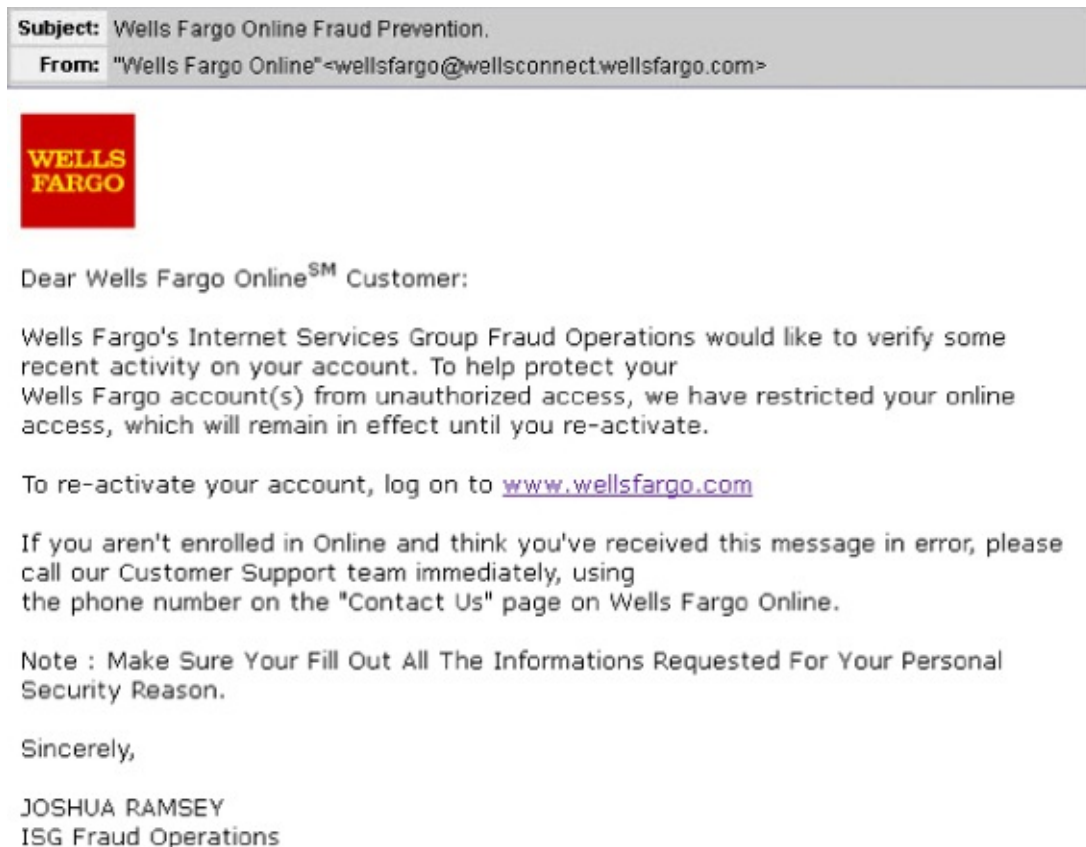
Subject: Wells Fargo Online Fraud Prevention.
From: "Wells Fargo Online"<wellsfargo@wellsconnect.wellsfargo.com>

WELLS FARGO

Dear Wells Fargo Online$^{SM}$ Customer:

Wells Fargo's Internet Services Group Fraud Operations would like to verify some recent activity on your account. To help protect your Wells Fargo account(s) from unauthorized access, we have restricted your online access, which will remain in effect until you re-activate.

To re-activate your account, log on to www.wellsfargo.com

If you aren't enrolled in Online and think you've received this message in error, please call our Customer Support team immediately, using the phone number on the "Contact Us" page on Wells Fargo Online.

Note : Make Sure Your Fill Out All The Informations Requested For Your Personal Security Reason.

Sincerely,

JOSHUA RAMSEY
ISG Fraud Operations